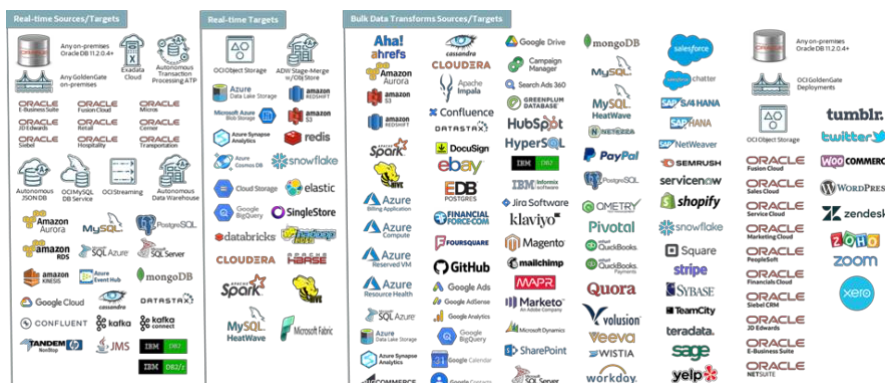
Real-time Sources/Targets

ORACLE Any on-premises Oracle DB 11.2.0.4+

Any GoldenGate on-premises

Exadata Cloud

Autonomous Transaction Processing ATP

ORACLE E-Business Suite
ORACLE Fusion Cloud
ORACLE Microsi
ORACLE JD Edwards
ORACLE Retail
ORACLE Cerner
ORACLE Siebel
ORACLE Hospitality
ORACLE Transportation

Autonomous JSON DB
OCI MySQL DB Service
OCI Streaming
Autonomous Data Warehouse

Amazon Aurora
MySQL
PostgreSQL
SQL Azure
SQL Server
amazon RDS
Amazon Kinesis
Azure Event Hub
mongoDB
Google Cloud
cassandra
DATASTAX
CONFLUENT
kafka
kafka connect
TANDEM NonStop
JMS
IBM DB2
IBM DB2/z

Real-time Targets

OCI Object Storage
ADW Stage-Merge w/ Obj Store
Azure Data Lake Storage
amazon REDSHIFT
Microsoft Azure Blob Storage
amazon S3
Azure Synapse Analytics
redis
Azure Cosmos DB
snowflake
Cloud Storage
elastic
Google BigQuery
SingleStore
databricks
hadoop
CLOUDERA
HBASE
Spark
HIVE
MySQL HeatWave
Microsoft Fabric

Bulk Data Transforms Sources/Targets

Aha!
ahrefs
cassandra
Google Drive
mongoDB
salesforce
Any on-premises Oracle DB 11.2.0.4+
Amazon Aurora
CLOUDERA
Campaign Manager
MySQL
salesforce chatter
amazon S3
Apache Impala
Search Ads 360
OCI GoldenGate Deployments
GREENPLUM DATABASE
MySQL HeatWave
SAP S/4 HANA
amazon REDSHIFT
Confluence
SAP HANA
tumblr.
DATASTAX
HubSpot
NETEZZA
OCI Object Storage
twitter
Spark
HyperSQL
SAP NetWeaver
ORACLE Fusion Cloud
WOO COMMERCE
DocuSign
IBM DB2
PayPal
SEMRUSH
ORACLE Sales Cloud
HIVE
ebay
PostgreSQL
servicenow
ORACLE Service Cloud
WORDPRESS
Azure Billing Application
EDB POSTGRES
IBM Informix Software
shopify
Jira Software
OMETRY
zendesk
FINANCIAL FORCE.COM
Azure Compute
snowflake
ORACLE Marketing Cloud
ZOHO
klaviyo
Pivotal
FOURSQUARE
QuickBooks
Square
ORACLE PeopleSoft
zoom
Magento
Azure Reserved VM
QuickBooks Payments
stripe
ORACLE Financials Cloud
GitHub
mailchimp
xero
Quora
SYBASE
ORACLE Siebel CRM
Google Ads
Azure Resource Health
MAPR
TeamCity
ORACLE JD Edwards
Google Analytics
Marketo
SQL Azure
volusion
teradata.
ORACLE Retail
Microsoft Dynamics
Google BigQuery
Azure Data Lake Storage
Veeva
sage
ORACLE E-Business Suite
SharePoint
Azure Synapse Analytics
WISTIA
Google Calendar
ORACLE NETSUITE
COMMERCE
SQL Server
workday.
yelp
Google Contacts